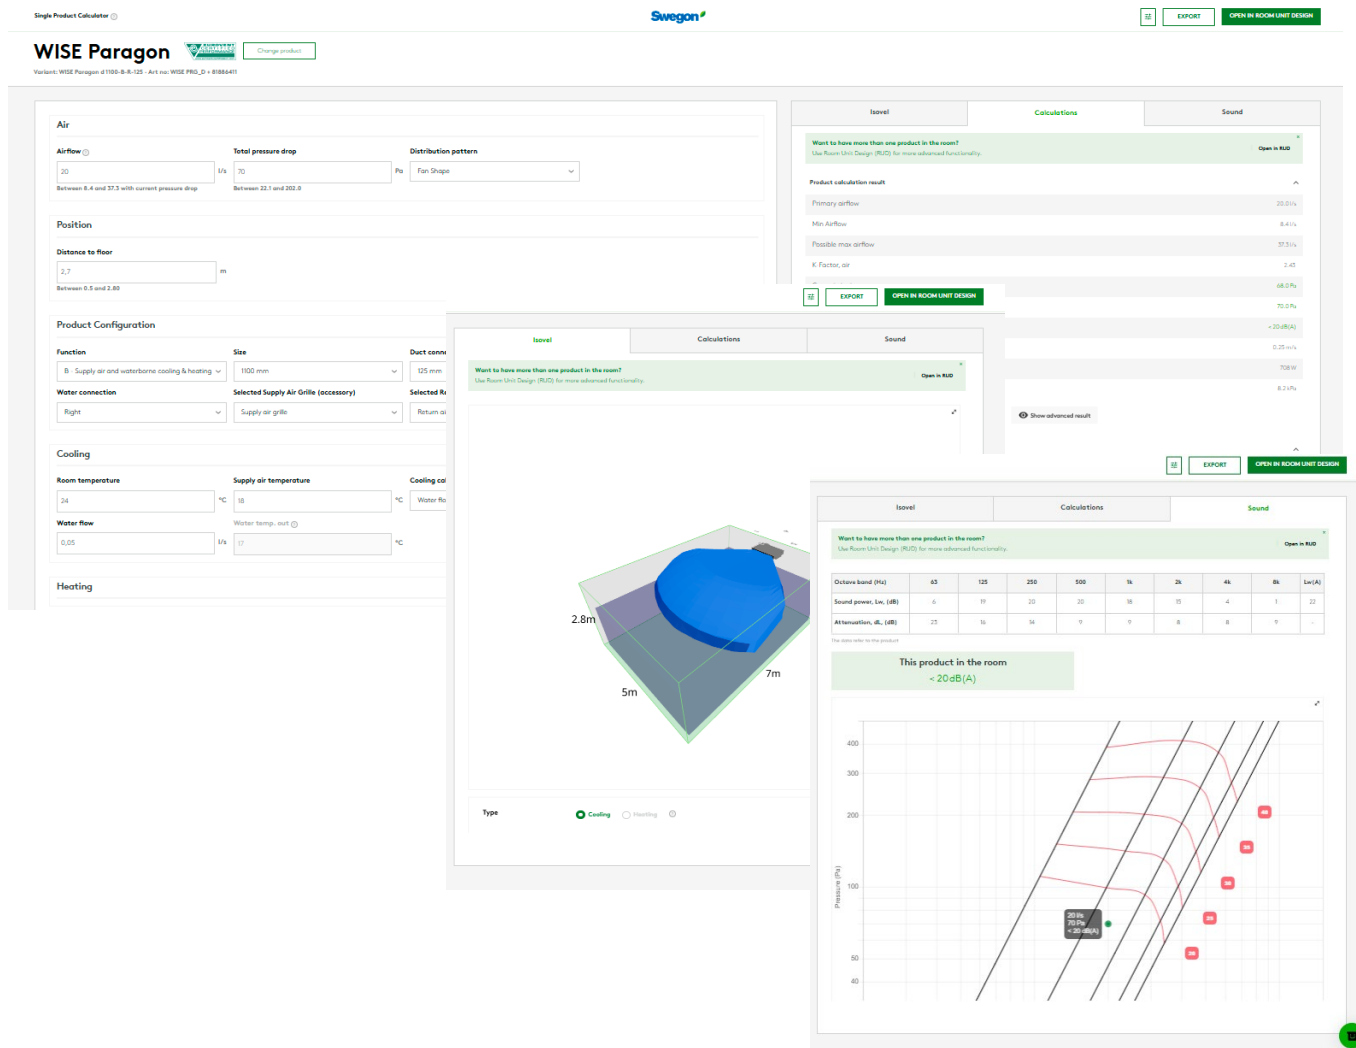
Single Product Calculator

Swegon

EXPORT
OPEN IN ROOM UNIT DESIGN

WISE Paragon

Change product

Variant: WISE Paragon d 1100-B-R-125 · Art no: WISE PRG_D > 81886411

Air

Airflow
20
l/s
Between 8.4 and 37.5 with current pressure drop

Total pressure drop
70
Pa
Between 22.1 and 202.0

Distribution pattern
Fan Shape

Position

Distance to floor
2,7
m
Between 0.5 and 2.80

Product Configuration

Function
B Supply air and waterborne cooling & heating

Size
1100 mm

Duct conn
125 mm

Water connection
Right

Selected Supply Air Grille (accessory)
Supply air grille

Selected R
Return ai

Cooling

Room temperature
24
°C

Supply air temperature
18
°C

Cooling ca
Water flo

Water flow
0,05
l/s

Water temp. out
17
°C

Heating

Isovel | Calculations | Sound

Want to have more than one product in the room?
Use Room Unit Design (RUD) for more advanced functionality.
Open in RUD

Product calculation result

Primary airflow | 20.0 l/s
Min Airflow | 8.4 l/s
Possible max airflow | 37.5 l/s
K Factor, air | 2.45
68.0 Pa
70.0 Pa
< 20 dB(A)
0.25 m/s
708 W
8.2 kPa

Show advanced result

EXPORT
OPEN IN ROOM UNIT DESIGN

Isovel | Calculations | Sound

Want to have more than one product in the room?
Use Room Unit Design (RUD) for more advanced functionality.
Open in RUD

2.8m
7m
5m

Type
Cooling
Heating

EXPORT
OPEN IN ROOM UNIT DESIGN

Isovel | Calculations | Sound

Want to have more than one product in the room?
Use Room Unit Design (RUD) for more advanced functionality.
Open in RUD

| Octave band (Hz) | 63 | 125 | 250 | 500 | 1k | 2k | 4k | 8k | Lw(A) |
|---|---|---|---|---|---|---|---|---|---|
| Sound power, Lw, (dB) | 6 | 19 | 20 | 20 | 18 | 15 | 4 | 1 | 22 |
| Attenuation, dL, (dB) | 23 | 16 | 14 | 9 | 9 | 8 | 8 | 9 | - |

The data refer to the product

This product in the room
< 20dB(A)

400
300
200
100
50
40
Pressure (Pa)

20 l/s
70 Pa
< 20 dB(A)

40
35
30
25
20